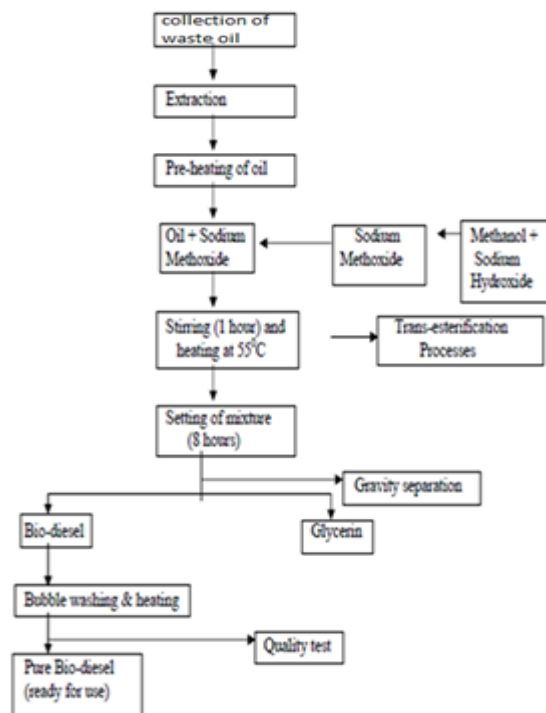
collection of waste oil

Extraction

Pre-heating of oil

Oil + Sodium Methoxide

Sodium Methoxide

Methanol + Sodium Hydroxide

Stirring (1 hour) and heating at 55$^0$C

Trans-esterification Processes

Setting of mixture (8 hours)

Gravity separation

Bio-diesel

Glycerin

Bubble washing & heating

Quality test

Pure Bio-diesel (ready for use)